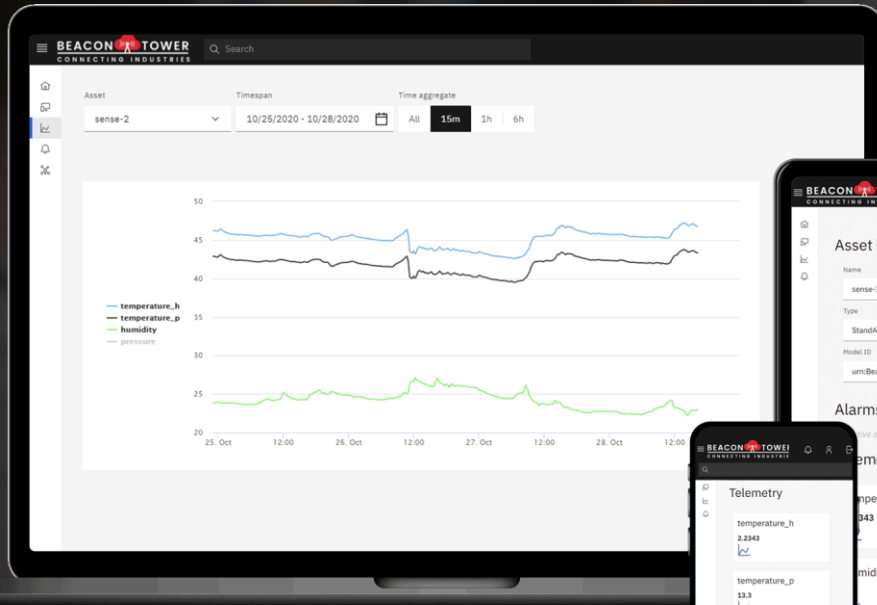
BEACON TOWER
CONNECTING INDUSTRIES

Search

Asset
sense-2

Timespan
10/25/2020 - 10/28/2020

Time aggregate
All 15m 1h 6h

temperature_h
temperature_p
humidity
pressure

50
45
40
35
30
25
20

25. Oct 12:00 26. Oct 12:00 27. Oct 12:00 28. Oct 12:00

BEACON TOWER
CONNECTING INDUSTRIES

Asset
Name
sense-
Type
StandA
Model ID
urn:Bea

Alarms

BEACON TOWER
CONNECTING INDUSTRIES

Telemetry

temperature_h
2.2343

temperature_p
13.3